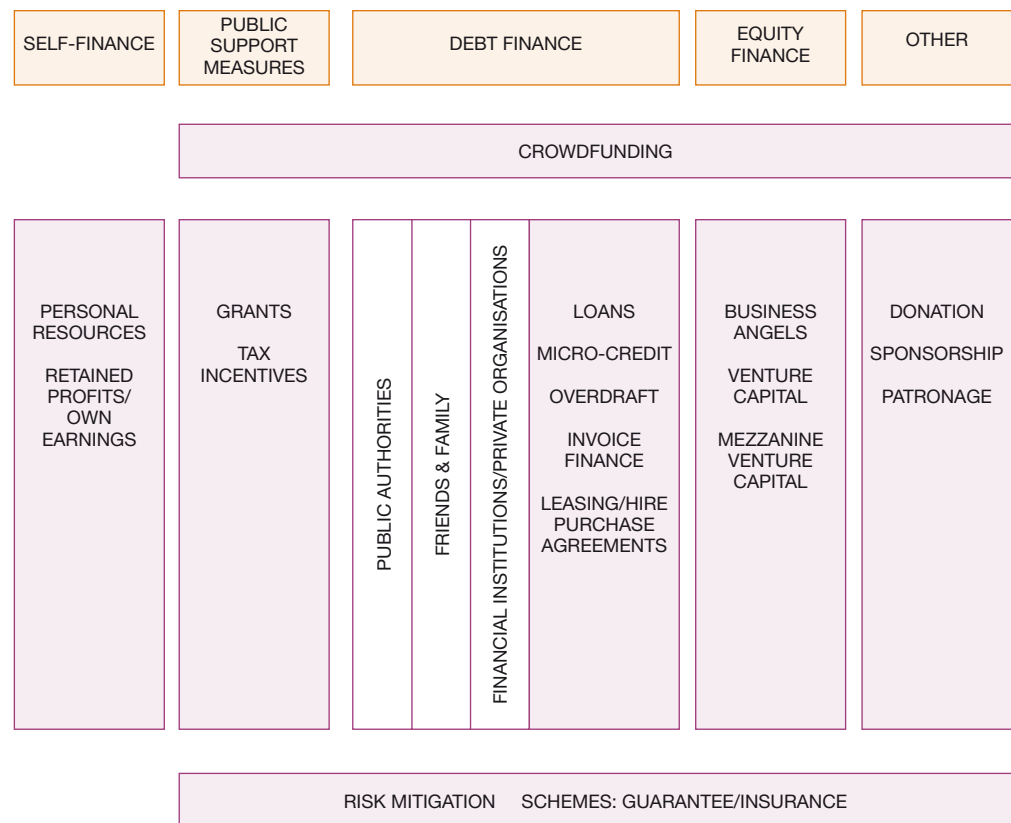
SELF-FINANCE

PUBLIC SUPPORT MEASURES

DEBT FINANCE

EQUITY FINANCE

OTHER

CROWDFUNDING

PERSONAL RESOURCES

RETAINED PROFITS/ OWN EARNINGS

GRANTS

TAX INCENTIVES

PUBLIC AUTHORITIES

FRIENDS & FAMILY

FINANCIAL INSTITUTIONS/PRIVATE ORGANISATIONS

LOANS

MICRO-CREDIT

OVERDRAFT

INVOICE FINANCE

LEASING/HIRE PURCHASE AGREEMENTS

BUSINESS ANGELS

VENTURE CAPITAL

MEZZANINE VENTURE CAPITAL

DONATION

SPONSORSHIP

PATRONAGE

RISK MITIGATION SCHEMES: GUARANTEE/INSURANCE